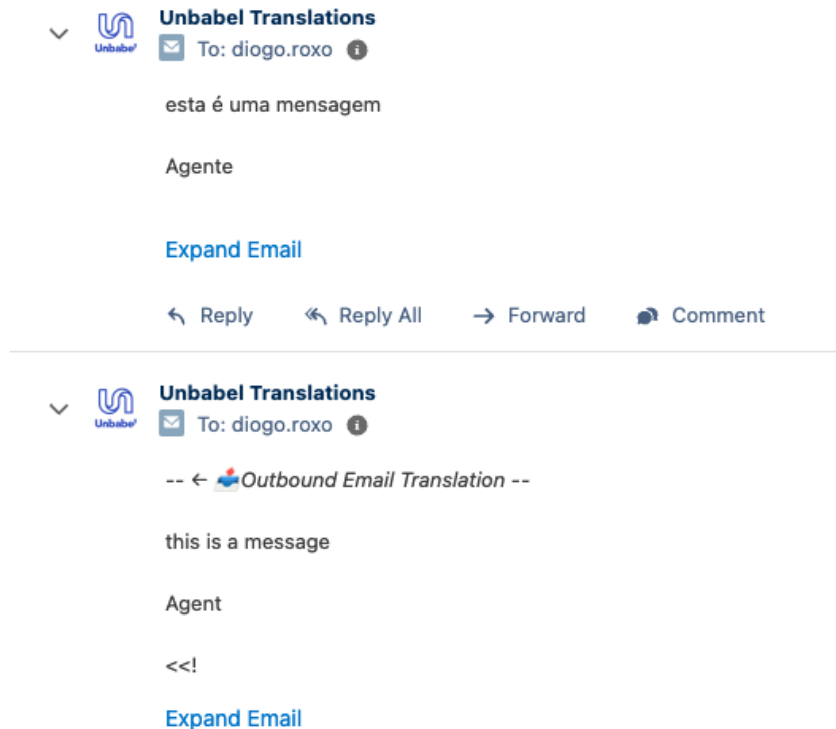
Unbabel

Unbabel Translations

To: diogo.roxo

esta é uma mensagem

Agente

Expand Email

Reply Reply All Forward Comment

Unbabel

Unbabel Translations

To: diogo.roxo

-- ← *Outbound Email Translation* --

this is a message

Agent

<<!

Expand Email